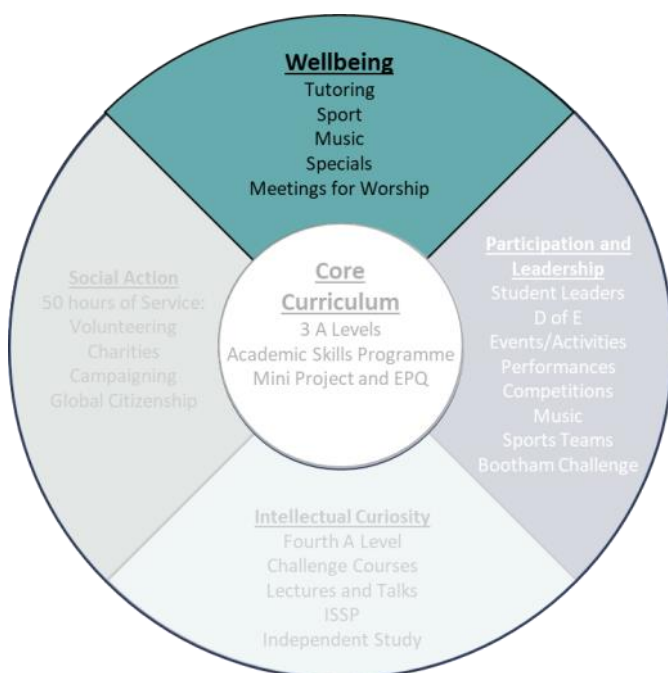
Wellbeing
Tutoring
Sport
Music
Specials
Meetings for Worship

Social Action
50 hours of Service:
Volunteering
Charities
Campaigning
Global Citizenship

Core Curriculum
3 A Levels
Academic Skills Programme
Mini Project and EPQ

Participation and Leadership
Student Leaders
D of E
Events/Activities
Performances
Competitions
Music
Sports Teams
Bootham Challenge

Intellectual Curiosity
Fourth A Level
Challenge Courses
Lectures and Talks
ISSP
Independent Study